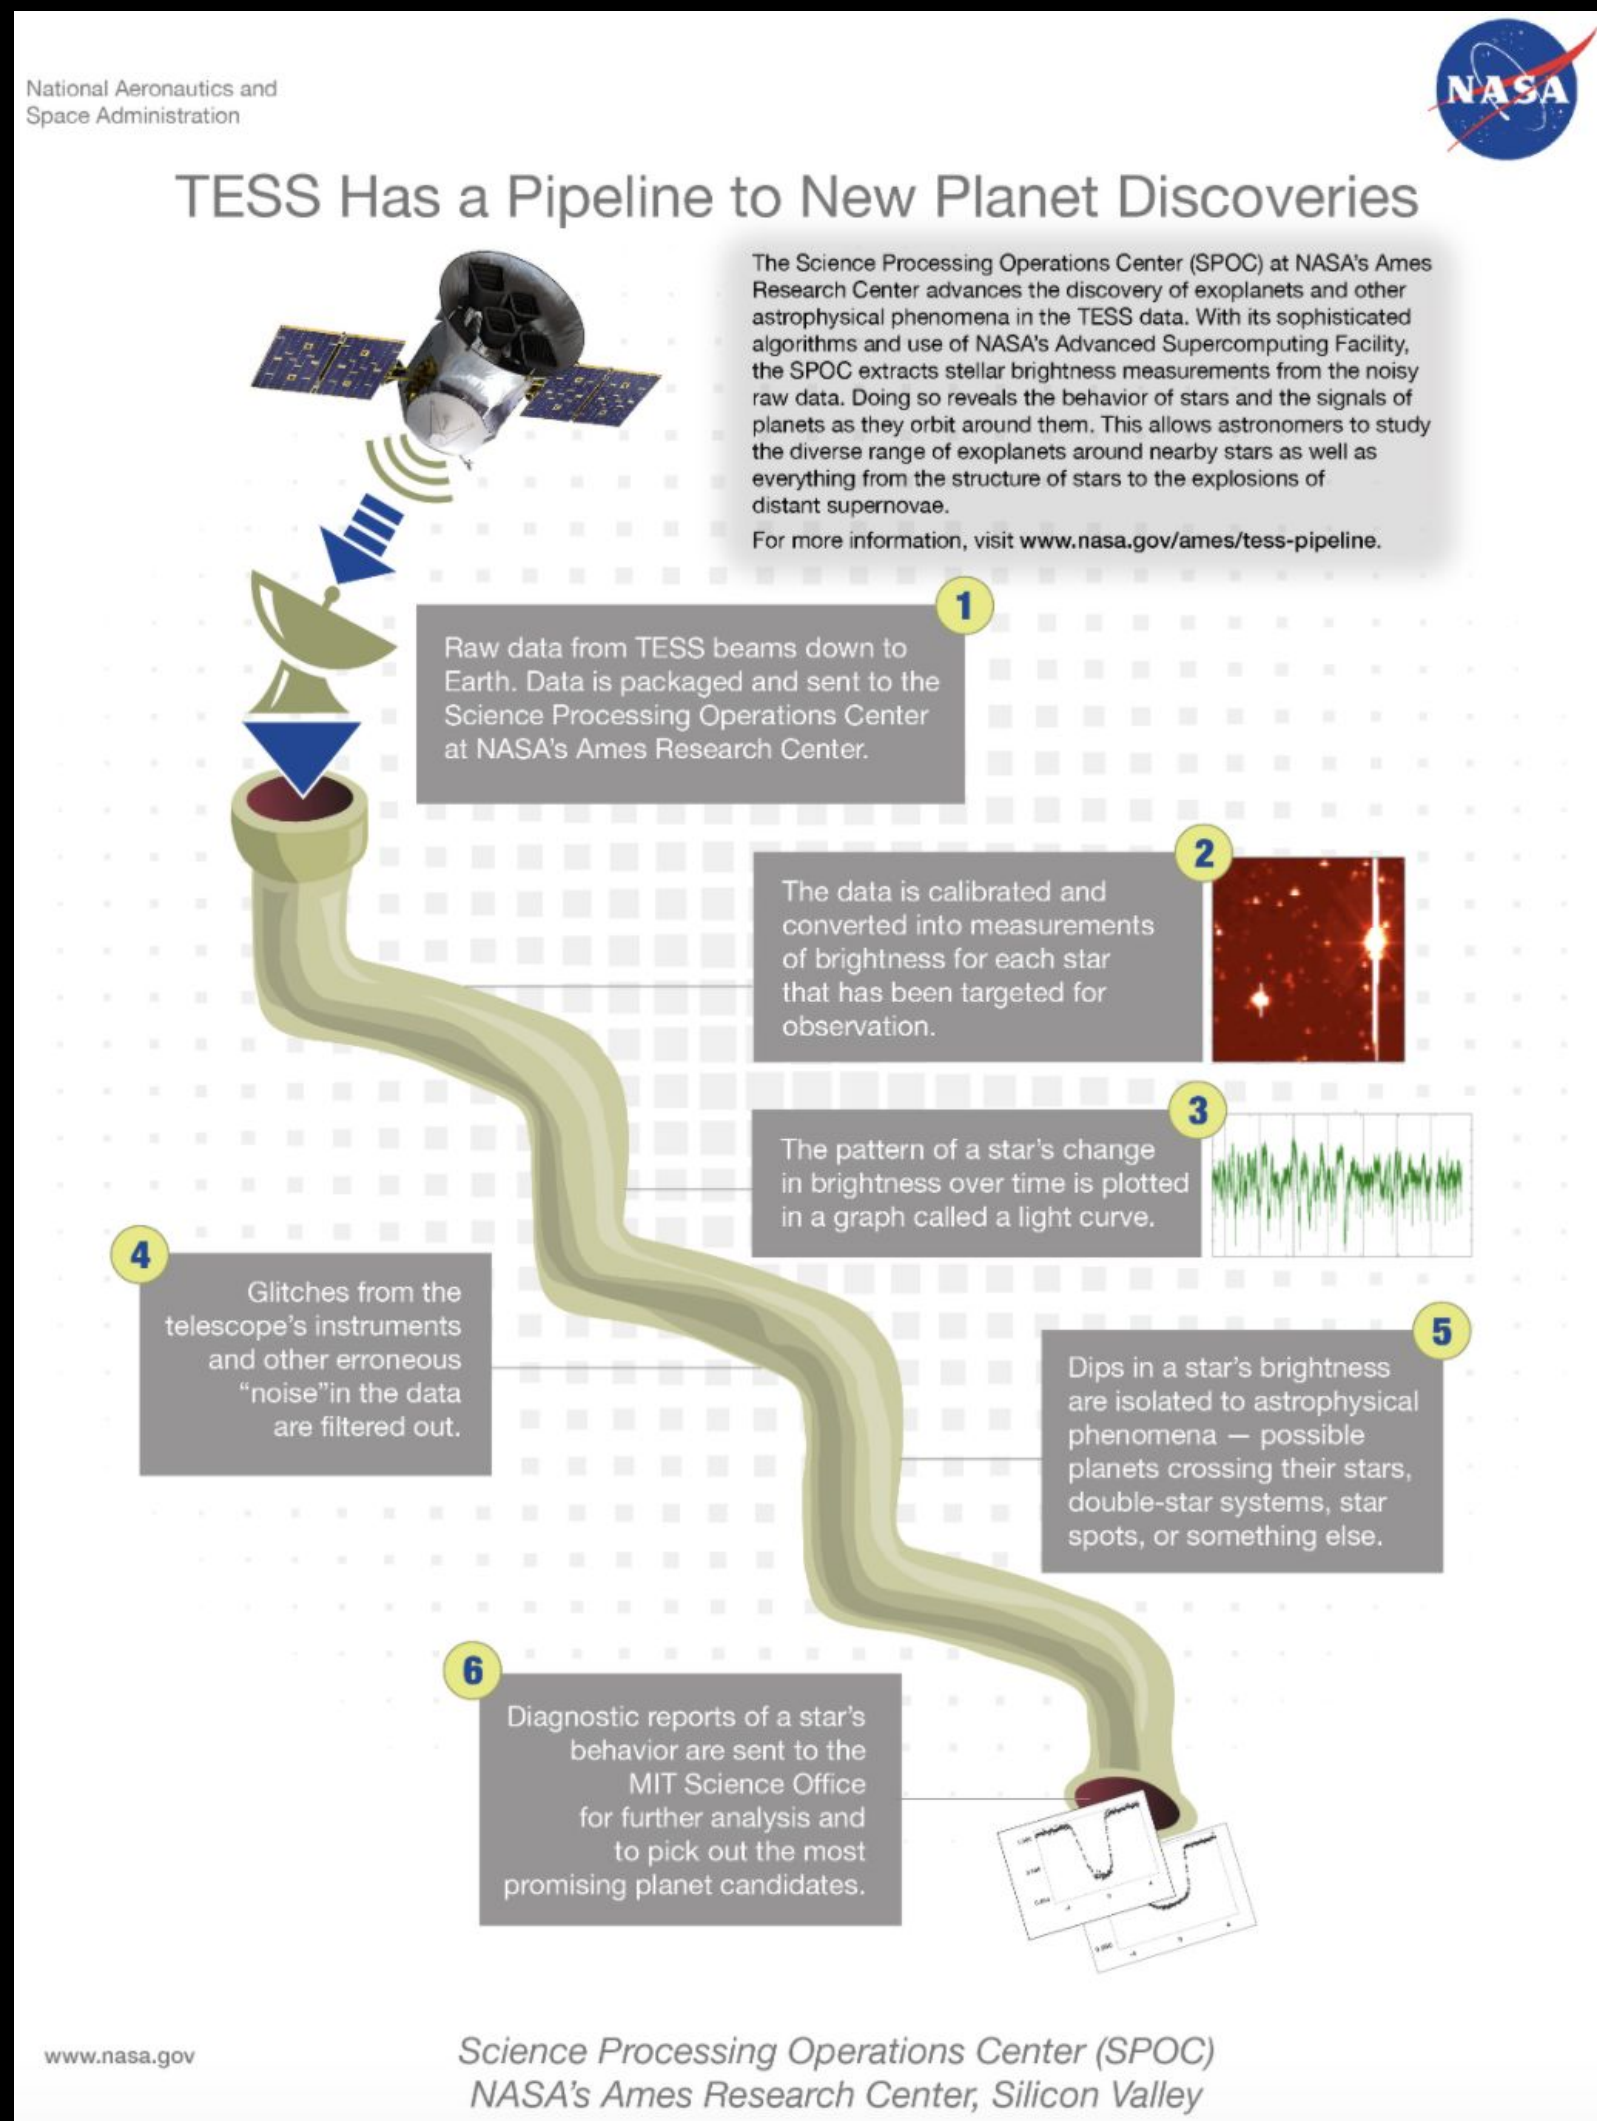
National Aeronautics and Space Administration

NASA

TESS Has a Pipeline to New Planet Discoveries

The Science Processing Operations Center (SPOC) at NASA's Ames Research Center advances the discovery of exoplanets and other astrophysical phenomena in the TESS data. With its sophisticated algorithms and use of NASA's Advanced Supercomputing Facility, the SPOC extracts stellar brightness measurements from the noisy raw data. Doing so reveals the behavior of stars and the signals of planets as they orbit around them. This allows astronomers to study the diverse range of exoplanets around nearby stars as well as everything from the structure of stars to the explosions of distant supernovae.

For more information, visit www.nasa.gov/ames/tess-pipeline.

1

Raw data from TESS beams down to Earth. Data is packaged and sent to the Science Processing Operations Center at NASA's Ames Research Center.

2

The data is calibrated and converted into measurements of brightness for each star that has been targeted for observation.

3

The pattern of a star's change in brightness over time is plotted in a graph called a light curve.

4

Glitches from the telescope's instruments and other erroneous "noise"in the data are filtered out.

5

Dips in a star's brightness are isolated to astrophysical phenomena — possible planets crossing their stars, double-star systems, star spots, or something else.

6

Diagnostic reports of a star's behavior are sent to the MIT Science Office for further analysis and to pick out the most promising planet candidates.

www.nasa.gov

Science Processing Operations Center (SPOC)
NASA's Ames Research Center, Silicon Valley